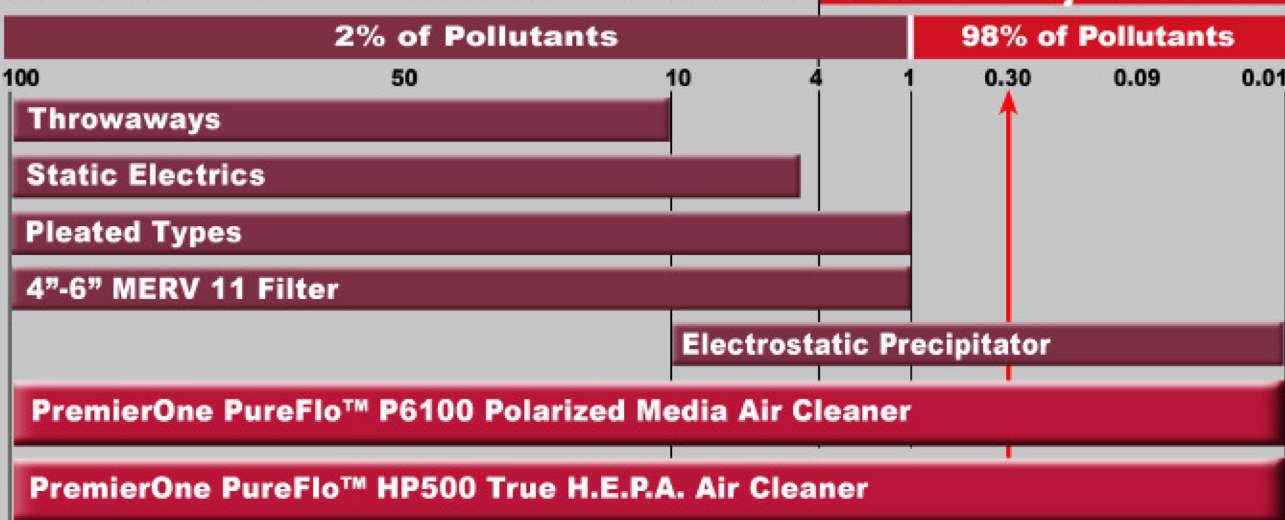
2% of Pollutants

98% of Pollutants

100 50 10 4 1 0.30 0.09 0.01

Throwaways

Static Electrics

Pleated Types

4”-6” MERV 11 Filter

Electrostatic Precipitator

PremierOne PureFlo™ P6100 Polarized Media Air Cleaner

PremierOne PureFlo™ HP500 True H.E.P.A. Air Cleaner